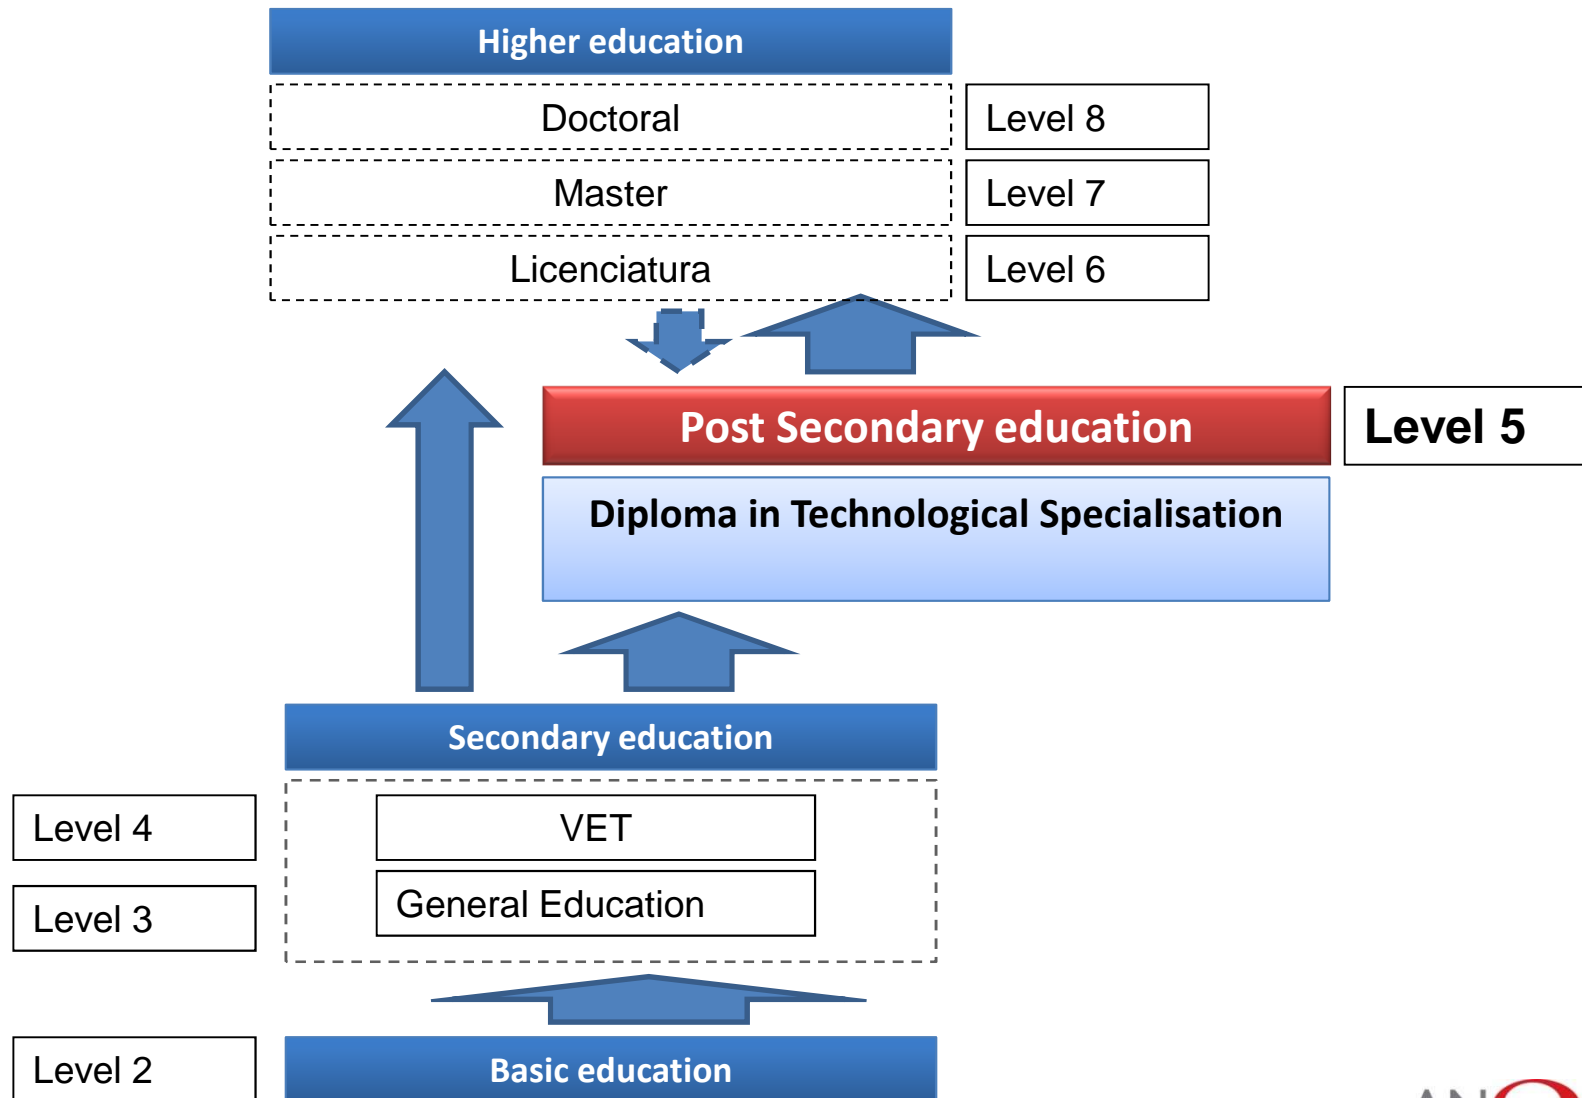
Higher education

Doctoral

Level 8

Master

Level 7

Licenciatura

Level 6

Post Secondary education

Level 5

Diploma in Technological Specialisation

Secondary education

Level 4

VET

Level 3

General Education

Level 2

Basic education

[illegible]